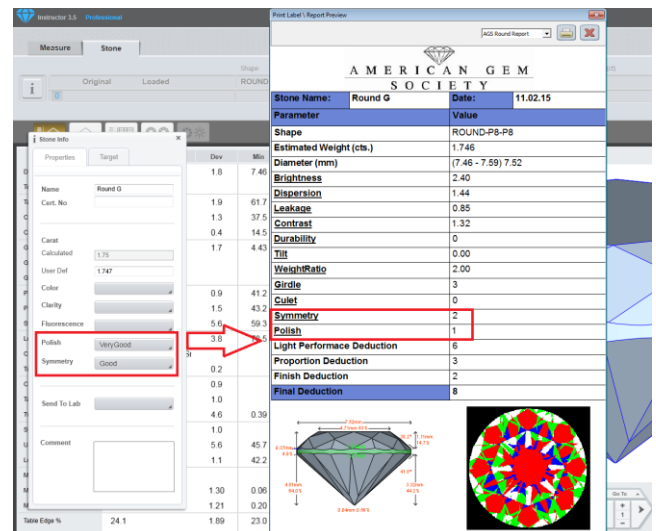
Instructor 3.5 Professional

Measure | Stone

Original | Loaded | Shape | ROUND

Stone Info

Properties | Target

Name: Round G
Cert. No
Carat
Calculated: 1.75
User Def: 1.747
Color
Clarity
Fluorescence
Polish: Very Good
Symmetry: Good
Send To Lab
Comment

Dev | Min
1.8 | 7.46
1.9 | 61.7
1.3 | 37.5
0.4 | 14.5
1.7 | 4.43
0.9 | 41.2
1.5 | 43.2
5.6 | 59.3
3.8 | 
0.2 | 
0.9 | 
1.0 | 
4.6 | 0.39
1.0 | 
5.6 | 45.7
1.1 | 42.2
1.30 | 0.06
1.21 | 0.20
1.89 | 23.0

Table Edge % 24.1

Print Label \ Report Preview

AGS Round Report

AMERICAN GEM SOCIETY

| Stone Name: | Round G | Date: | 11.02.15 |
|---|---|---|---|
| Parameter | | Value | |
| Shape | | ROUND-P8-P8 | |
| Estimated Weight (cts.) | | 1.746 | |
| Diameter (mm) | | (7.46 - 7.59) 7.52 | |
| Brightness | | 2.40 | |
| Dispersion | | 1.44 | |
| Leakage | | 0.85 | |
| Contrast | | 1.32 | |
| Durability | | 0 | |
| Tilt | | 0.00 | |
| WeightRatio | | 2.00 | |
| Girdle | | 3 | |
| Culet | | 0 | |
| Symmetry | | 2 | |
| Polish | | 1 | |
| Light Performace Deduction | | 6 | |
| Proportion Deduction | | 3 | |
| Finish Deduction | | 2 | |
| Final Deduction | | 8 | |

Go To